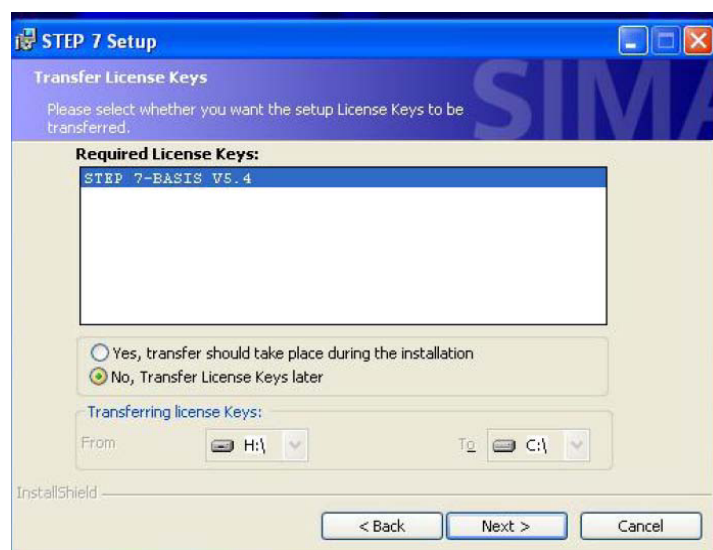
STEP 7 Setup

Transfer License Keys

Please select whether you want the setup License Keys to be transferred.

SIMA

Required License Keys:

STEP 7-BASIS V5.4

Yes, transfer should take place during the installation

No, Transfer License Keys later

Transferring license Keys:

From H:\

To C:\

InstallShield

< Back

Next >

Cancel